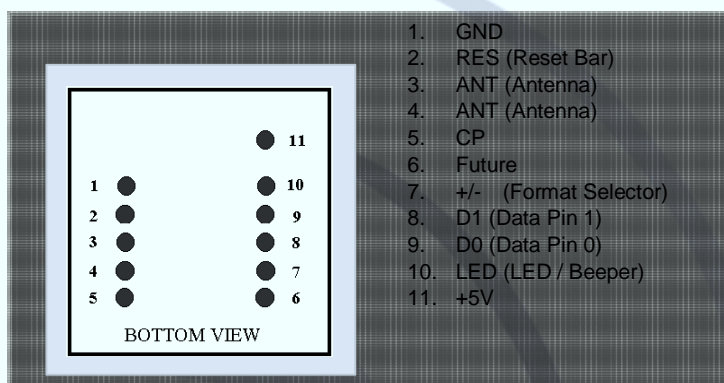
11
1 10
2 9
3 8
4 7
5 6
BOTTOM VIEW

1. GND
2. RES (Reset Bar)
3. ANT (Antenna)
4. ANT (Antenna)
5. CP
6. Future
7. +/- (Format Selector)
8. D1 (Data Pin 1)
9. D0 (Data Pin 0)
10. LED (LED / Beeper)
11. +5V